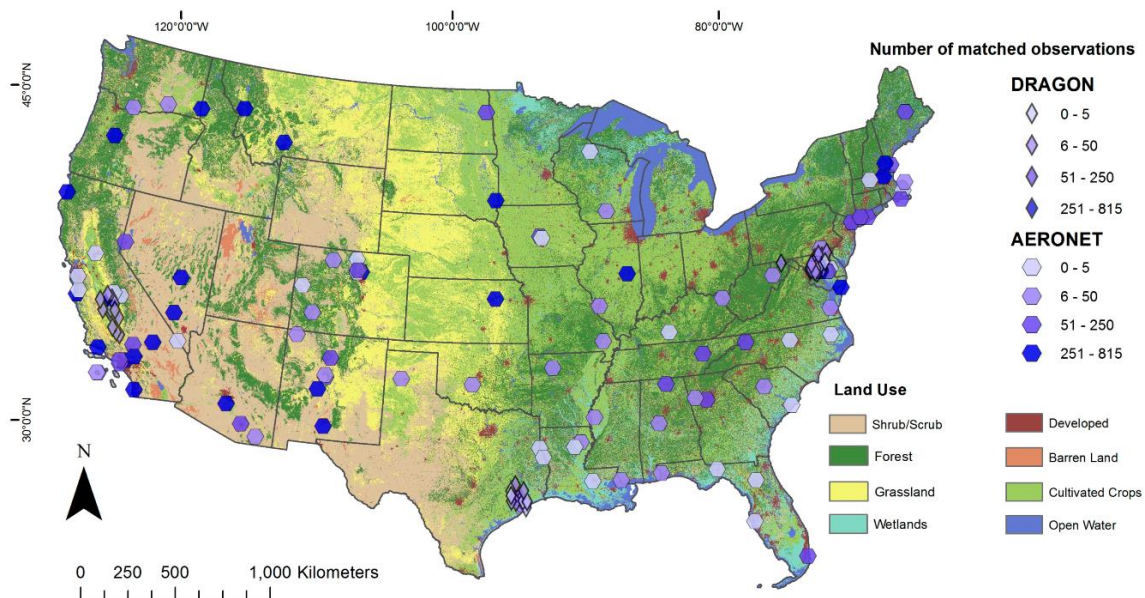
120°0'0"W
100°0'0"W
80°0'0"W

45°0'0"N
30°0'0"N

Number of matched observations

DRAGON
0 - 5
6 - 50
51 - 250
251 - 815

AERONET
0 - 5
6 - 50
51 - 250
251 - 815

Land Use
Shrub/Scrub
Forest
Grassland
Wetlands
Developed
Barren Land
Cultivated Crops
Open Water

N

0 250 500 1,000 Kilometers